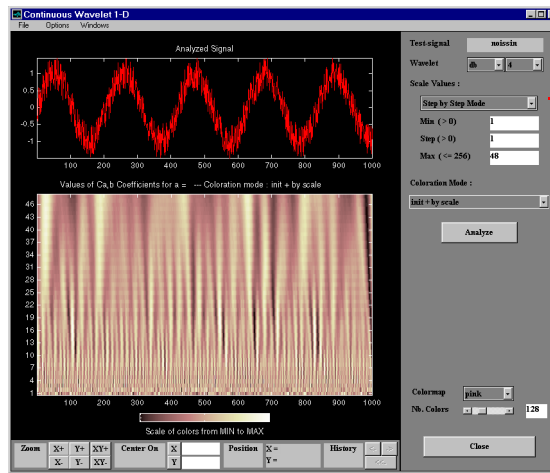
Continuous Wavelet 1-D

File Options Windows

Analyzed Signal

1
0.5
0
-0.5
-1

100 200 300 400 500 600 700 800 900 1000

Values of Ca,b Coefficients for a = --- Coloration mode : init + by scale

46
43
40
37
34
31
28
25
22
19
16
13
10
7
4
1

100 200 300 400 500 600 700 800 900 1000

Scale of colors from MIN to MAX

Zoom X+ Y+ XY+ X- Y- XY- Center On X Y Position X = Y = History

Test-signal noissin

Wavelet db 4

Scale Values :

Step by Step Mode

Min ( > 0) 1

Step ( > 0) 1

Max ( <= 256) 48

Coloration Mode :

init + by scale

Analyze

Colormap pink

Nb. Colors 128

Close